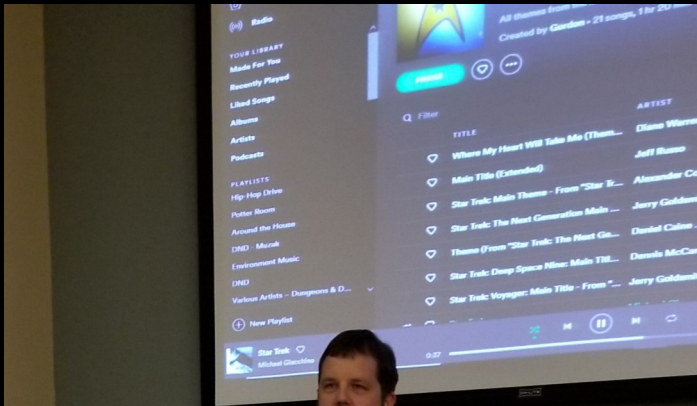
Radio

YOUR LIBRARY
Made For You
Recently Played
Liked Songs
Albums
Artists
Podcasts

PLAYLISTS
Hip Hop Drive
Potter Room
Around the House
DND - Muzak
Environment Music
DND
Various Artists – Dungeons & D...

New Playlist

All themes from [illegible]
Created by Gordon • 21 songs, 1 hr 20 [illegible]

PAUSE

Filter

TITLE
ARTIST
Where My Heart Will Take Me (Them...
Diane Warre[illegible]
Main Title (Extended)
Jeff Russo
Star Trek: Main Theme - From "Star T...
Alexander Co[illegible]
Star Trek: The Next Generation Main ...
Jerry Goldsm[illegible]
Theme (From "Star Trek: The Next Ge...
Daniel Caine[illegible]
Star Trek: Deep Space Nine: Main Titl...
Dennis McCa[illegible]
Star Trek: Voyager: Main Title - From "...
Jerry Goldsm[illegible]

Star Trek
Michael Giacchino
0:37